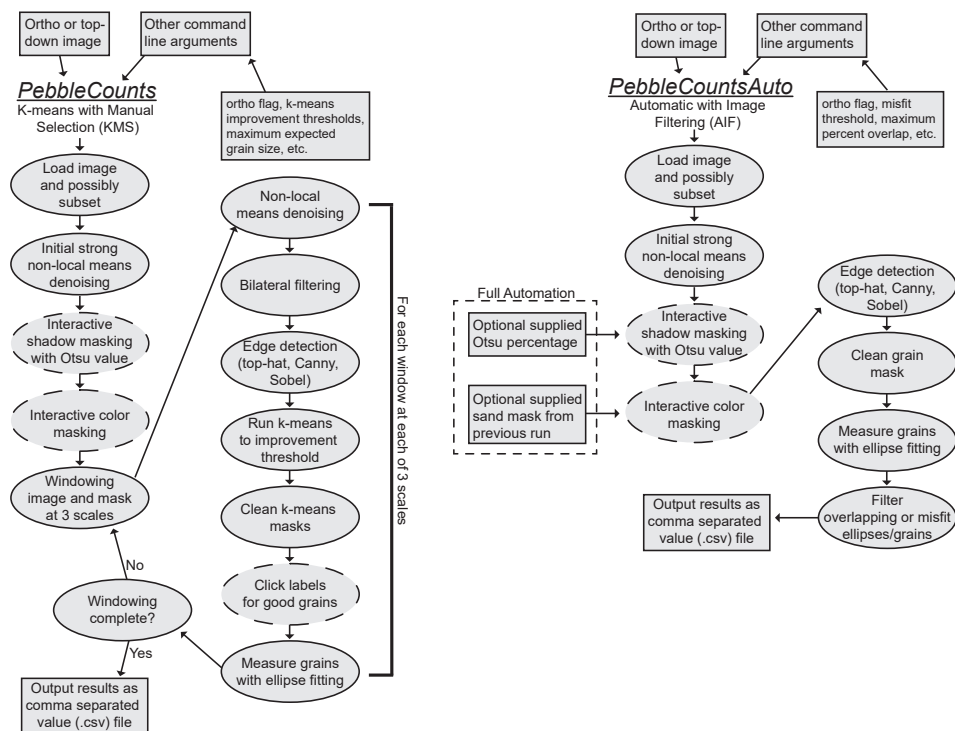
Ortho or top-down image

Other command line arguments

PebbleCounts
K-means with Manual Selection (KMS)

ortho flag, k-means improvement thresholds, maximum expected grain size, etc.

Load image and possibly subset

Initial strong non-local means denoising

Interactive shadow masking with Otsu value

Interactive color masking

Windowing image and mask at 3 scales

Non-local means denoising

Bilateral filtering

Edge detection (top-hat, Canny, Sobel)

Run k-means to improvement threshold

Clean k-means masks

Click labels for good grains

Measure grains with ellipse fitting

For each window at each of 3 scales

No

Windowing complete?

Yes

Output results as comma separated value (.csv) file

Ortho or top-down image

Other command line arguments

PebbleCountsAuto
Automatic with Image Filtering (AIF)

ortho flag, misfit threshold, maximum percent overlap, etc.

Load image and possibly subset

Initial strong non-local means denoising

Full Automation

Optional supplied Otsu percentage

Optional supplied sand mask from previous run

Interactive shadow masking with Otsu value

Interactive color masking

Edge detection (top-hat, Canny, Sobel)

Clean grain mask

Measure grains with ellipse fitting

Filter overlapping or misfit ellipses/grains

Output results as comma separated value (.csv) file